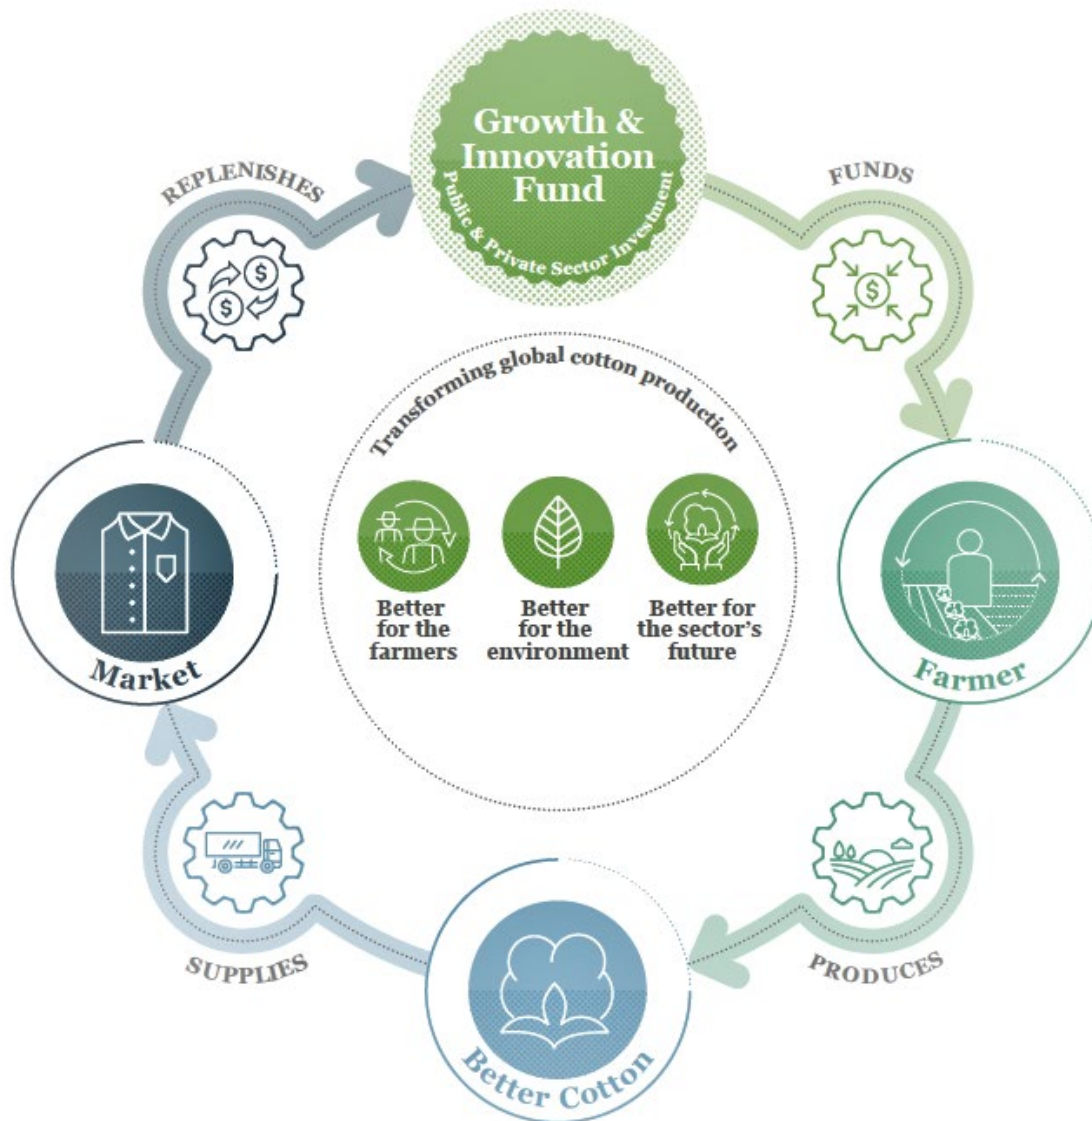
Growth & Innovation Fund
Public & Private Sector Investment

FUNDS

Farmer

PRODUCES

Better Cotton

SUPPLIES

Market

REPLENISHES

Transforming global cotton production

Better for the farmers

Better for the environment

Better for the sector's future